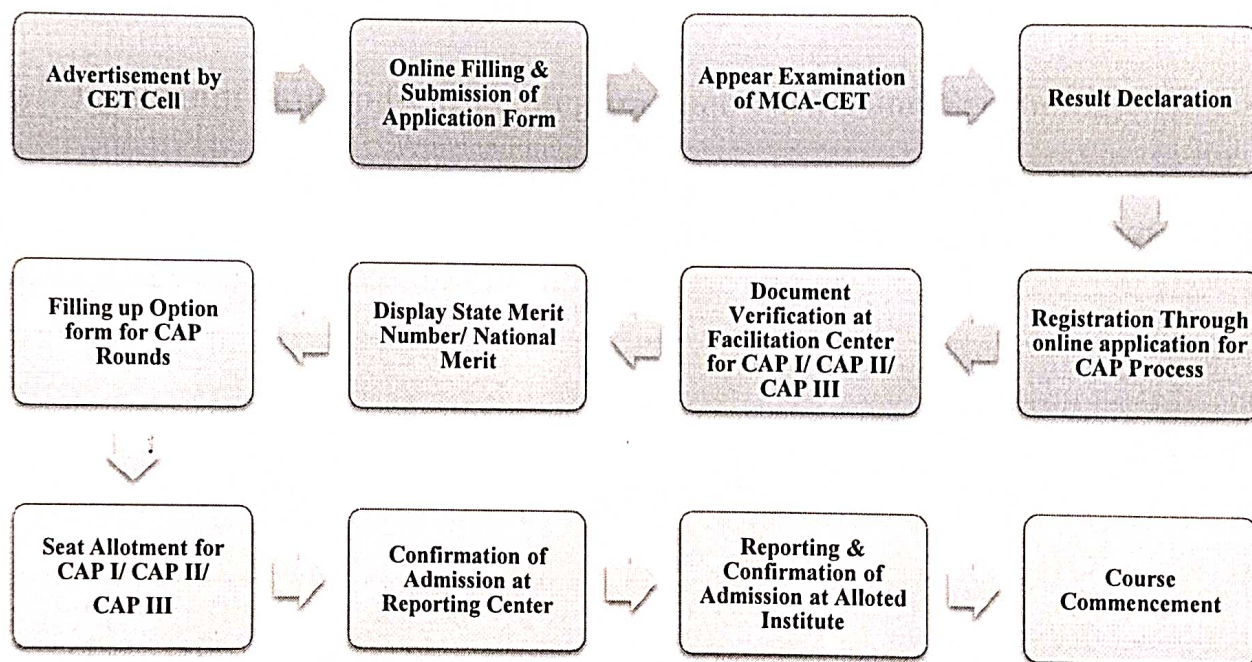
Advertisement by CET Cell

Online Filling & Submission of Application Form

Appear Examination of MCA-CET

Result Declaration

Registration Through online application for CAP Process

Document Verification at Facilitation Center for CAP I/ CAP II/ CAP III

Display State Merit Number/ National Merit

Filling up Option form for CAP Rounds

Seat Allotment for CAP I/ CAP II/ CAP III

Confirmation of Admission at Reporting Center

Reporting & Confirmation of Admission at Alloted Institute

Course Commencement